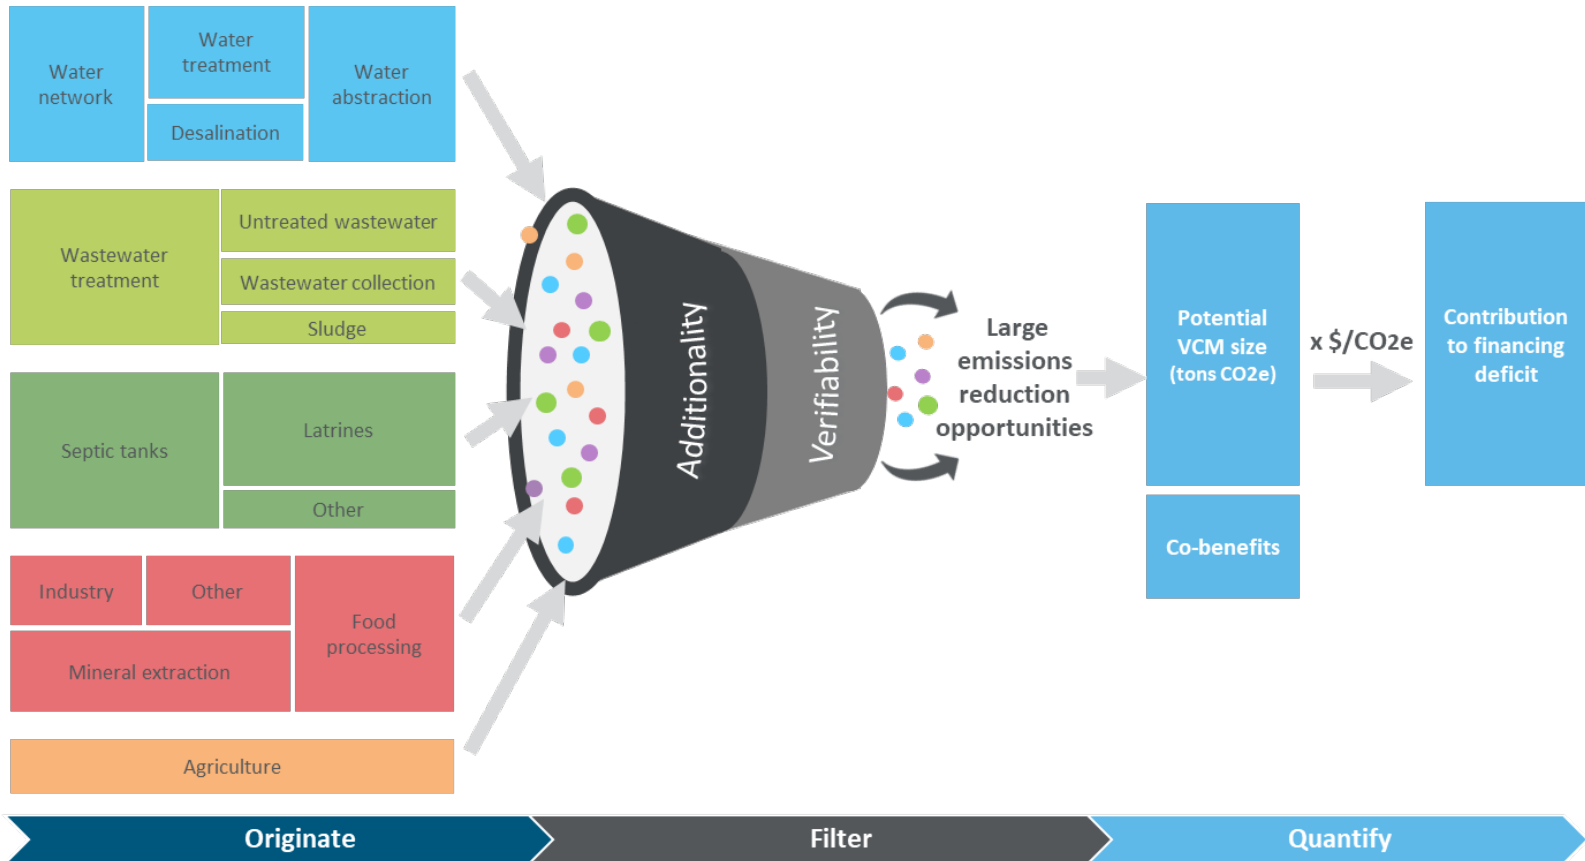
Water network

Water treatment

Desalination

Water abstraction

Wastewater treatment

Untreated wastewater

Wastewater collection

Sludge

Septic tanks

Latrines

Other

Industry

Other

Mineral extraction

Food processing

Agriculture

Additionality

Verifiability

Large emissions reduction opportunities

Potential VCM size (tons CO2e)

Co-benefits

x $/CO2e

Contribution to financing deficit

Originate

Filter

Quantify